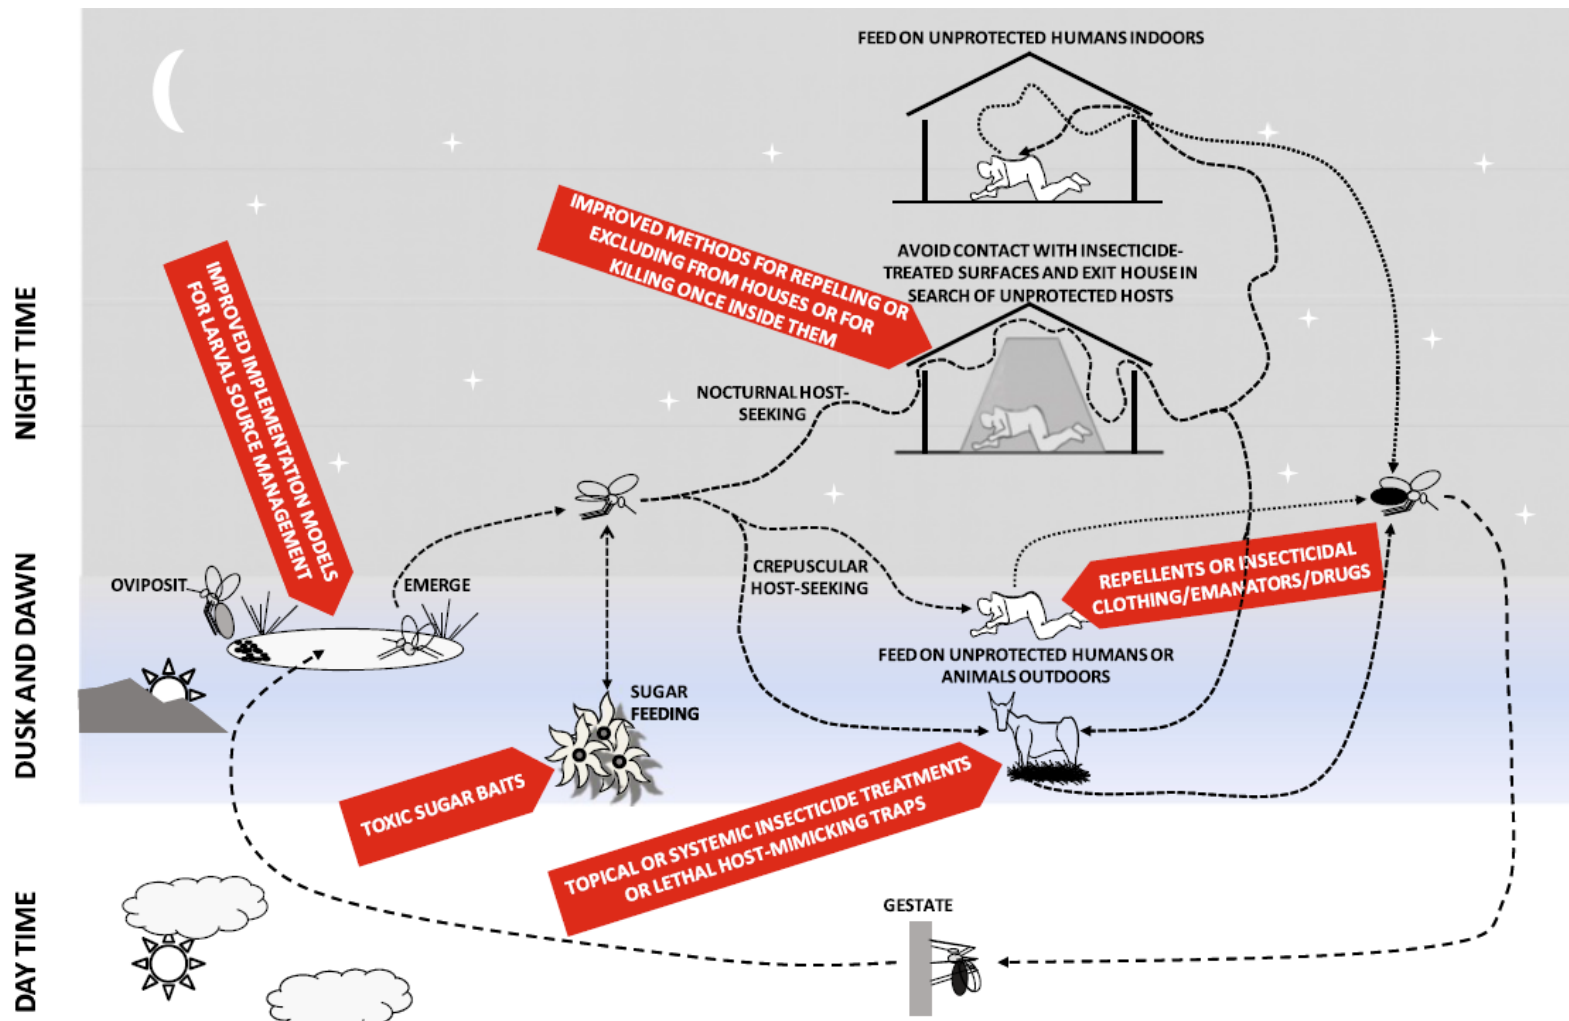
NIGHT TIME

DUSK AND DAWN

DAY TIME

FEED ON UNPROTECTED HUMANS INDOORS

IMPROVED METHODS FOR REPELLING OR EXCLUDING FROM HOUSES OR FOR KILLING ONCE INSIDE THEM

AVOID CONTACT WITH INSECTICIDE-TREATED SURFACES AND EXIT HOUSE IN SEARCH OF UNPROTECTED HOSTS

IMPROVED IMPLEMENTATION MODELS FOR LARVAL SOURCE MANAGEMENT

NOCTURNAL HOST-SEEKING

OVIPOSIT

EMERGE

CREPUSCULAR HOST-SEEKING

REPELLENTS OR INSECTICIDAL CLOTHING/EMANATORS/DRUGS

FEED ON UNPROTECTED HUMANS OR ANIMALS OUTDOORS

SUGAR FEEDING

TOXIC SUGAR BAITS

TOPICAL OR SYSTEMIC INSECTICIDE TREATMENTS OR LETHAL HOST-MIMICKING TRAPS

GESTATE